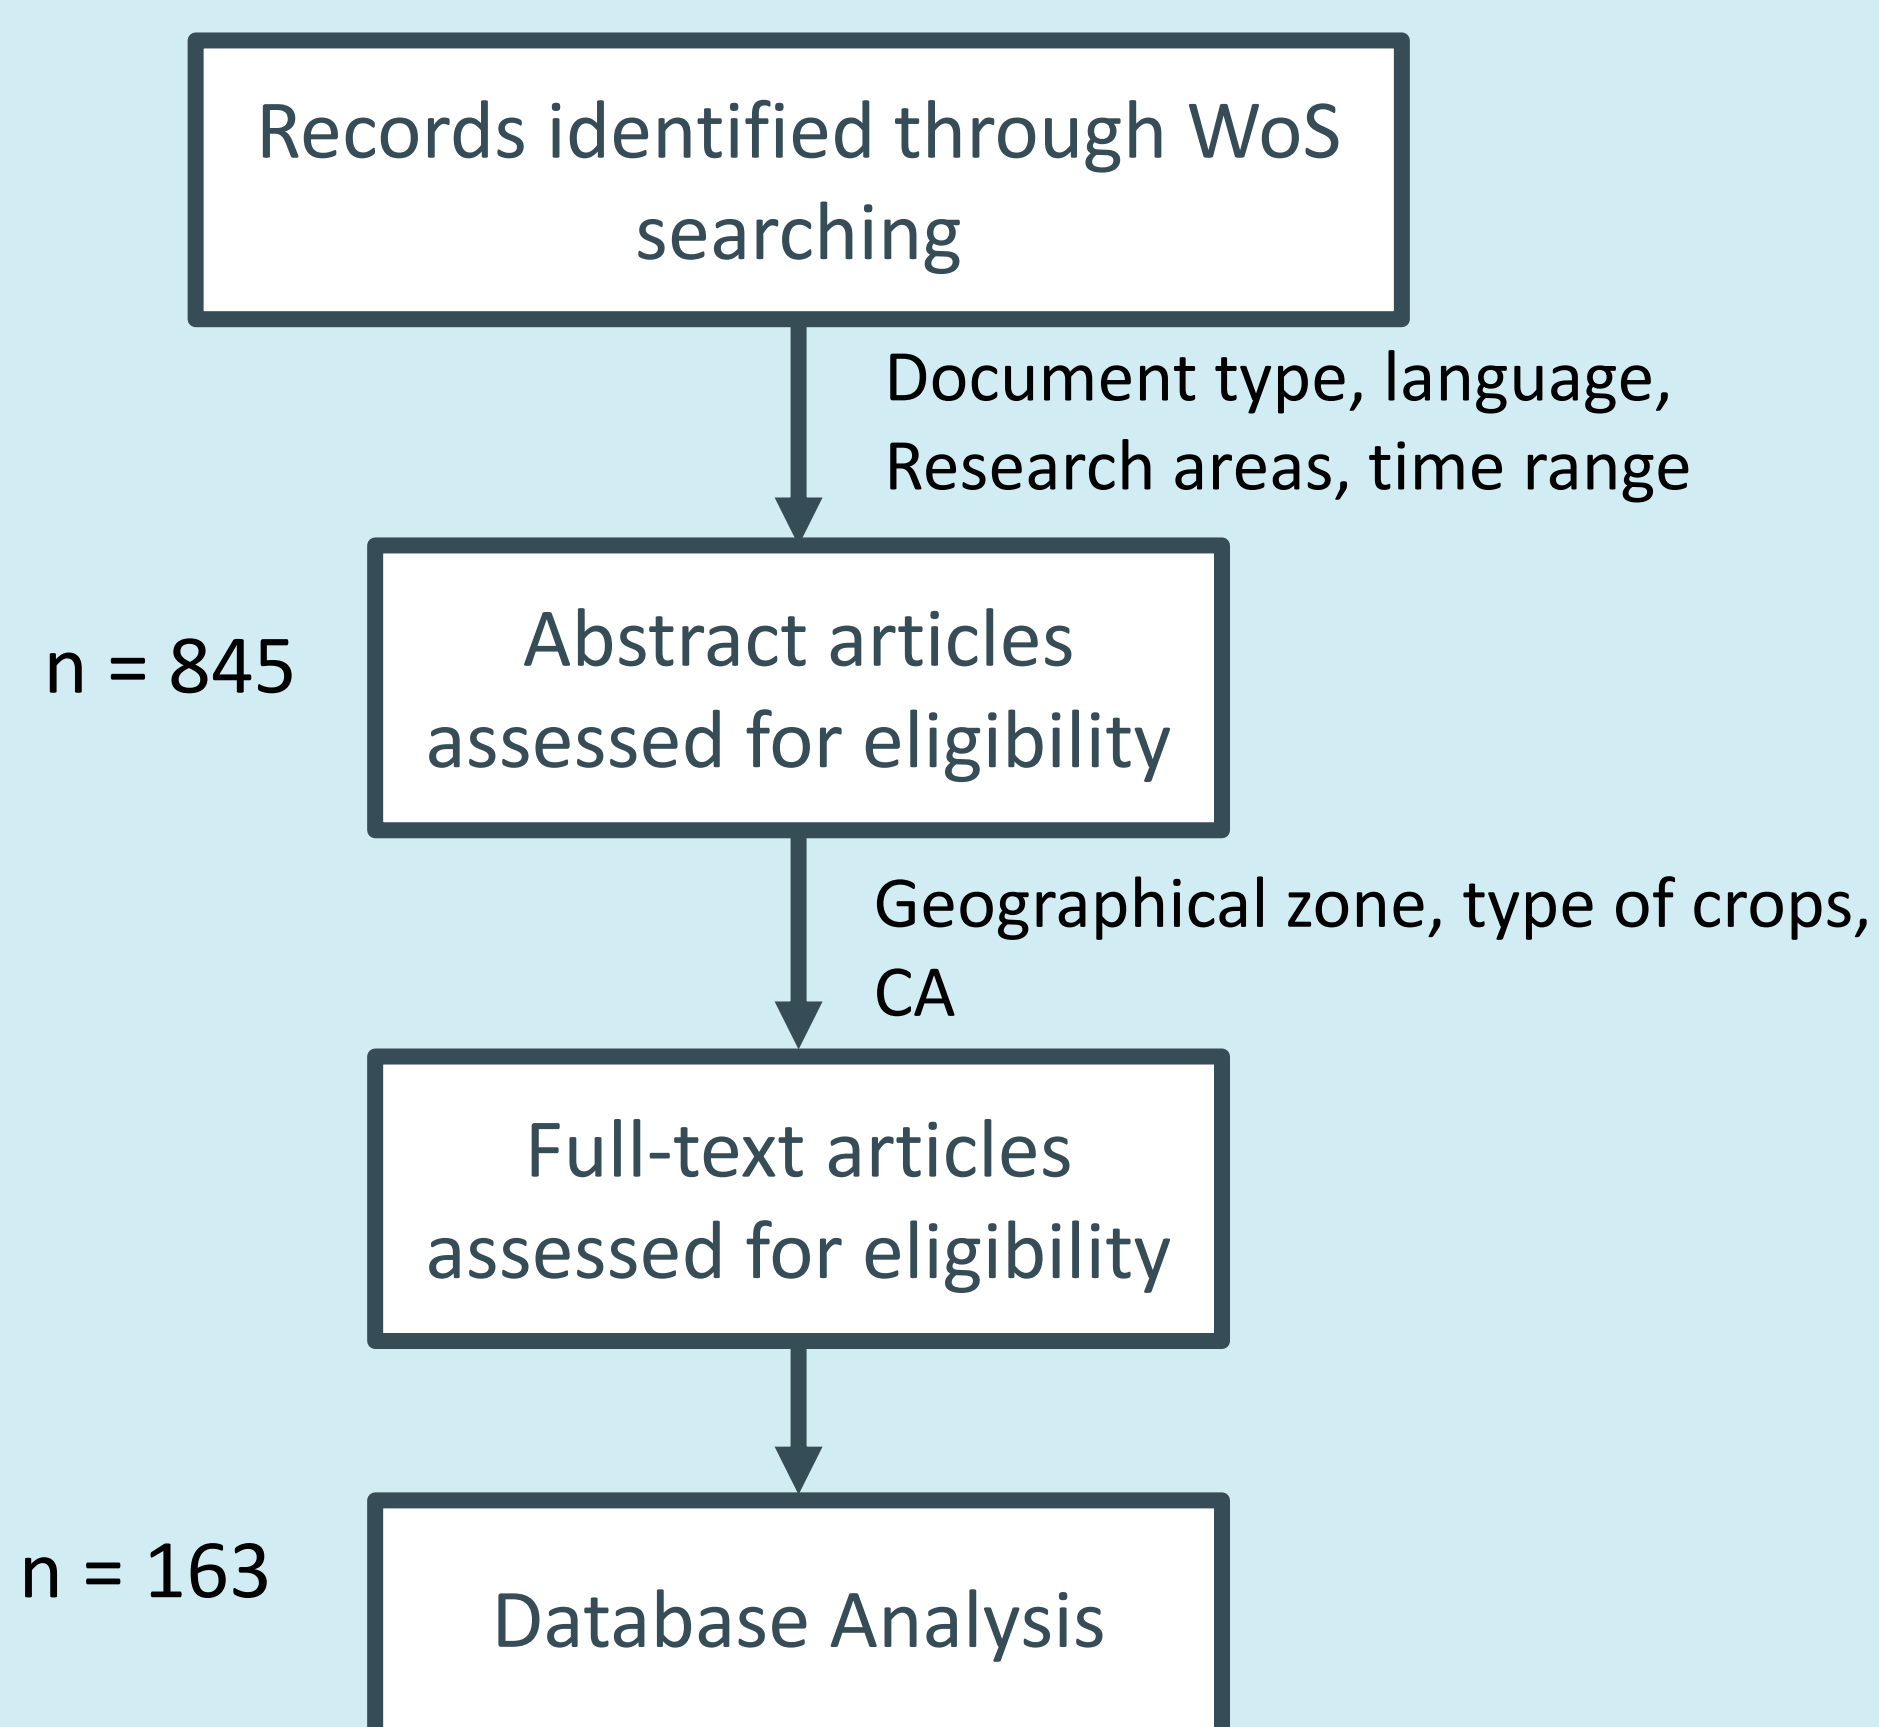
Records identified through WoS searching

Document type, language, Research areas, time range

n = 845

Abstract articles assessed for eligibility

Geographical zone, type of crops, CA

Full-text articles assessed for eligibility

n = 163

Database Analysis